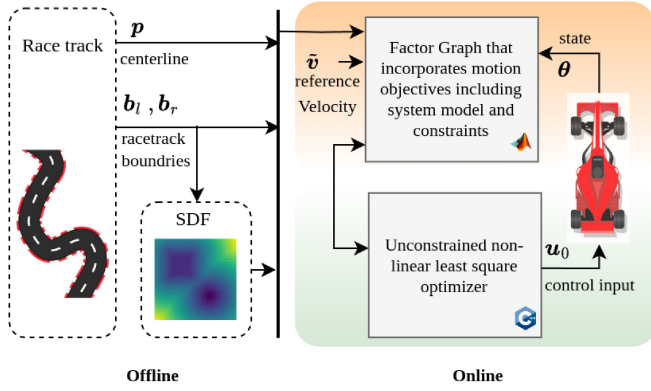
Race track

$\boldsymbol{p}$

centerline

$\boldsymbol{b}_l$ , $\boldsymbol{b}_r$

racetrack boundries

SDF

$\tilde{\boldsymbol{v}}$

reference Velocity

Factor Graph that incorporates motion objectives including system model and constraints

state

$\boldsymbol{\theta}$

Unconstrained nonlinear least square optimizer

$\boldsymbol{u}_0$

control input

Offline

Online